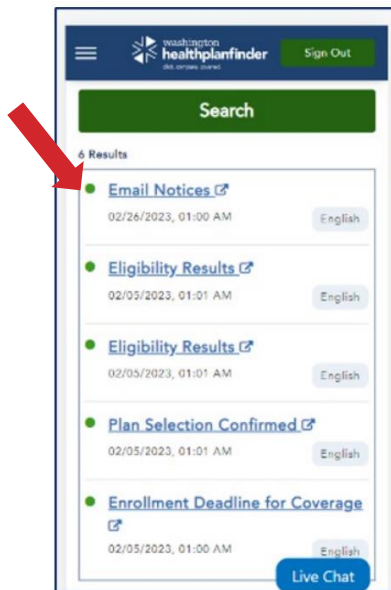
washington healthplanfinder
click. compare. covered.

Sign Out

Search

6 Results

Email Notices
02/26/2023, 01:00 AM
English

Eligibility Results
02/05/2023, 01:01 AM
English

Eligibility Results
02/05/2023, 01:01 AM
English

Plan Selection Confirmed
02/05/2023, 01:01 AM
English

Enrollment Deadline for Coverage
02/05/2023, 01:00 AM
English

Live Chat